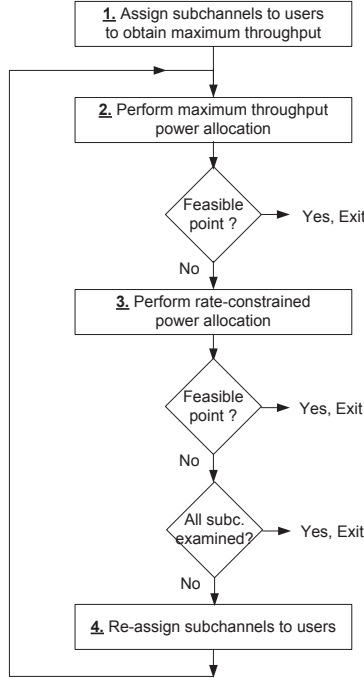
1. Assign subchannels to users to obtain maximum throughput

2. Perform maximum throughput power allocation

Feasible point ?

Yes, Exit

No

3. Perform rate-constrained power allocation

Feasible point ?

Yes, Exit

No

All subc. examined?

Yes, Exit

No

4. Re-assign subchannels to users